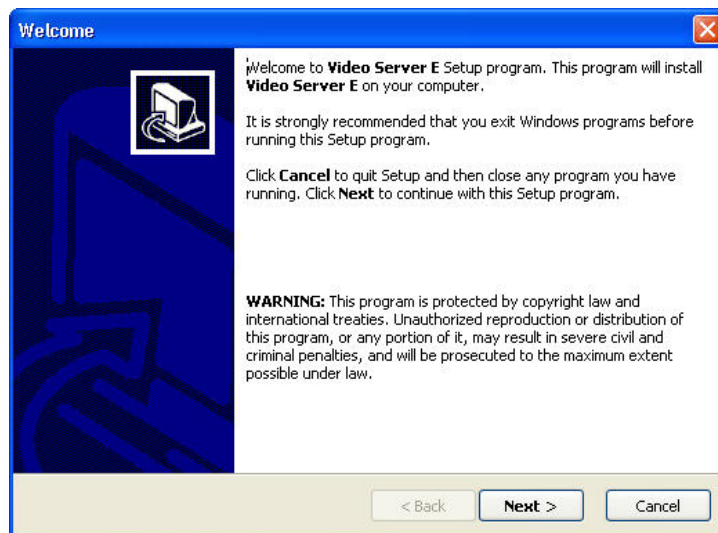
Welcome

Welcome to **Video Server E** Setup program. This program will install **Video Server E** on your computer.

It is strongly recommended that you exit Windows programs before running this Setup program.

Click **Cancel** to quit Setup and then close any program you have running. Click **Next** to continue with this Setup program.

**WARNING:** This program is protected by copyright law and international treaties. Unauthorized reproduction or distribution of this program, or any portion of it, may result in severe civil and criminal penalties, and will be prosecuted to the maximum extent possible under law.

< Back
Next >
Cancel